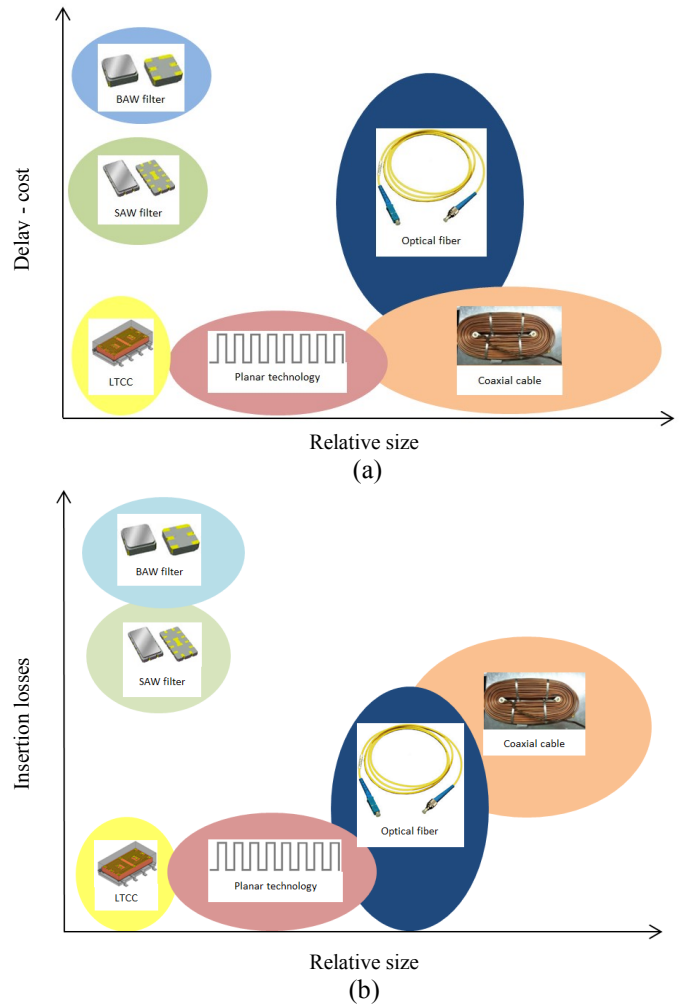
BAW filter

SAW filter

Optical fiber

Delay - cost

LTCC

Planar technology

Coaxial cable

Relative size

(a)

BAW filter

SAW filter

Insertion losses

Coaxial cable

Optical fiber

LTCC

Planar technology

Relative size

(b)